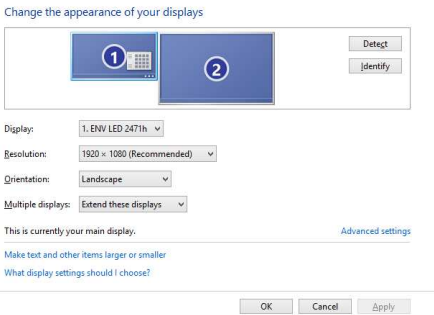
Change the appearance of your displays

1

2

Detect

Identify

Display: 1. ENV LED 2471h

Resolution: 1920 × 1080 (Recommended)

Orientation: Landscape

Multiple displays: Extend these displays

This is currently your main display.

Advanced settings

Make text and other items larger or smaller

What display settings should I choose?

OK Cancel Apply